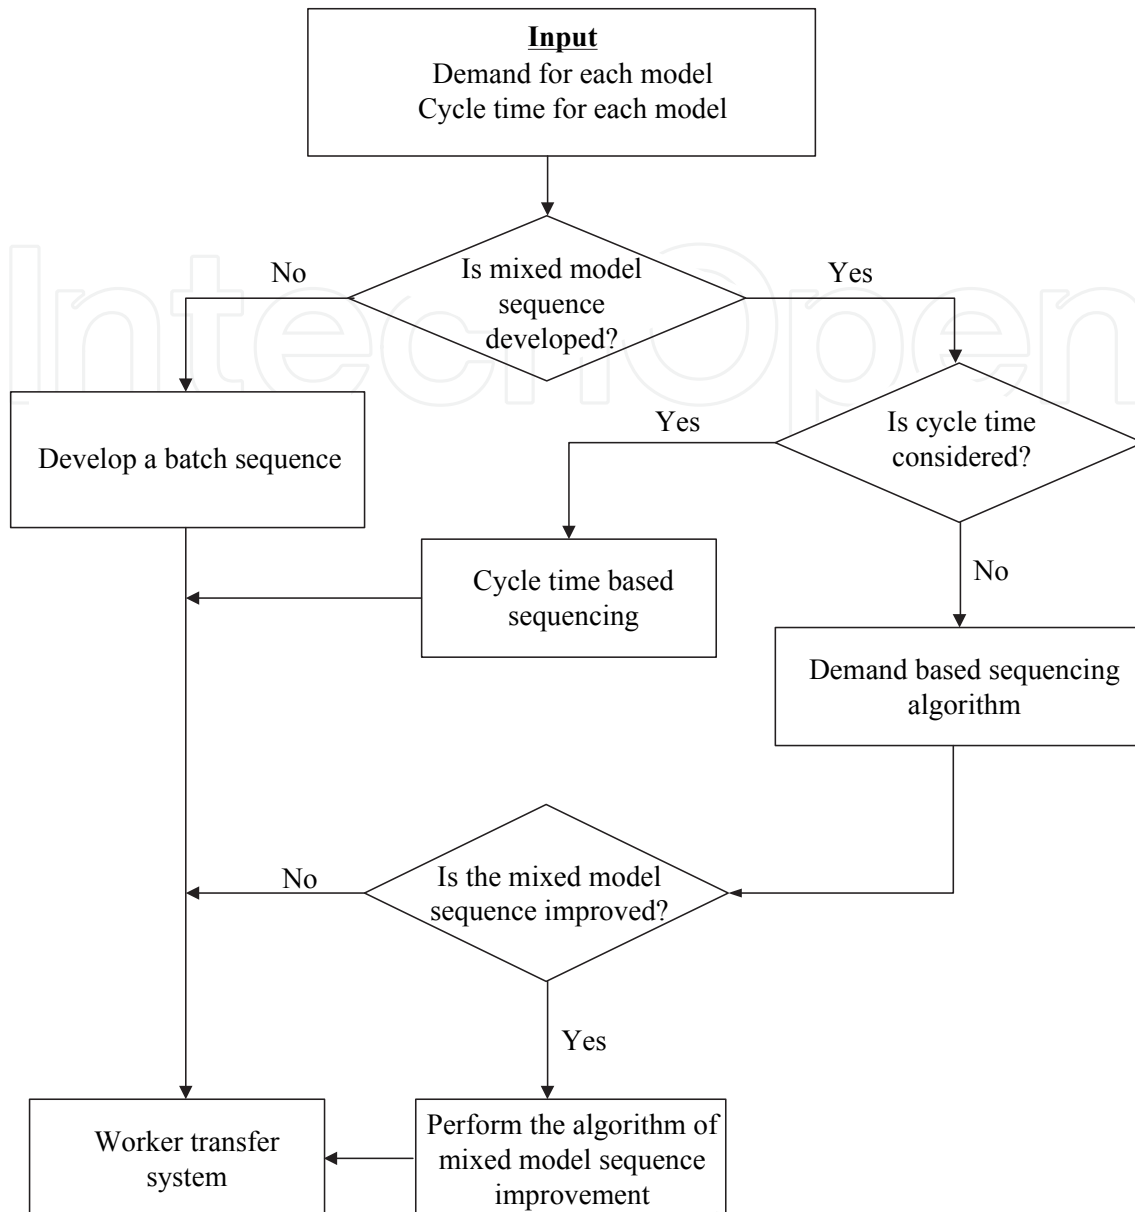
Input
Demand for each model
Cycle time for each model

Is mixed model sequence developed?

No

Yes

Develop a batch sequence

Is cycle time considered?

Yes

No

Cycle time based sequencing

Demand based sequencing algorithm

Is the mixed model sequence improved?

No

Yes

Worker transfer system

Perform the algorithm of mixed model sequence improvement

IntechOpen